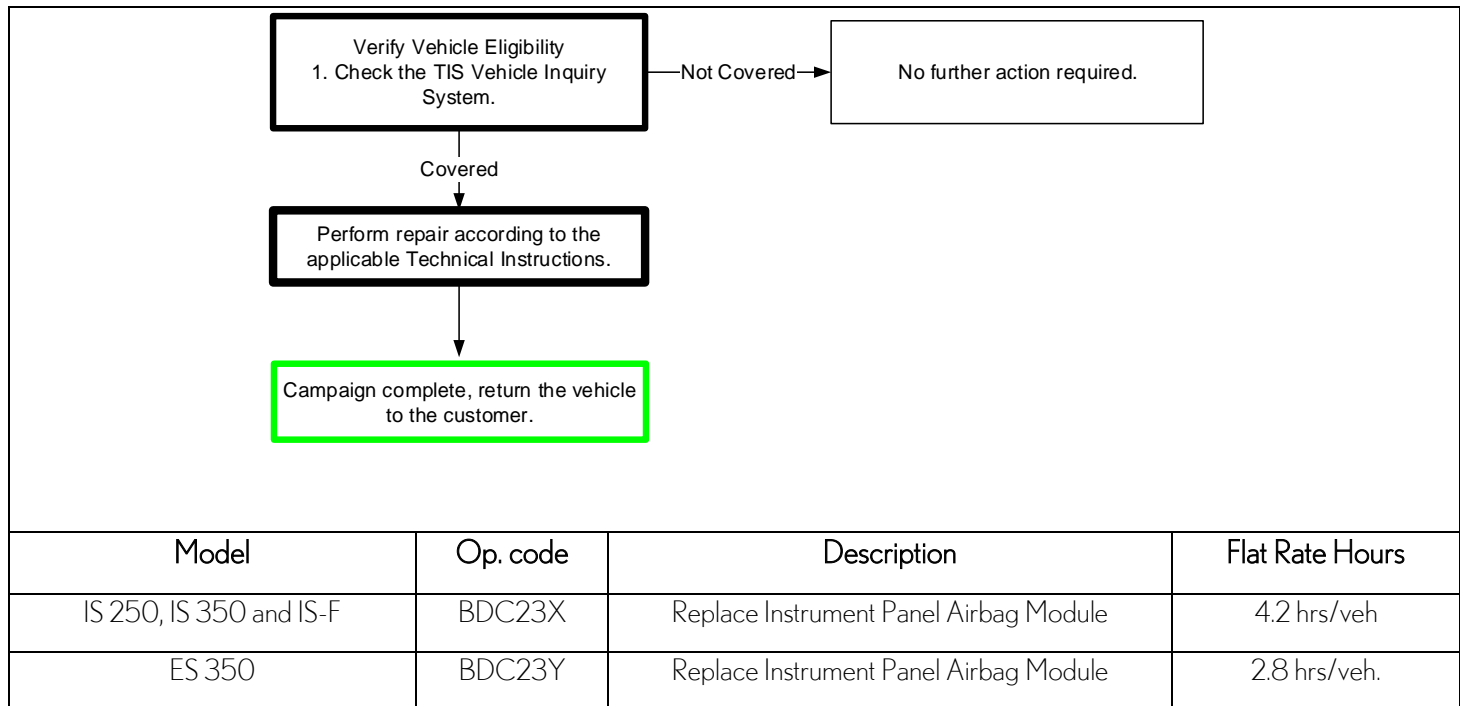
Verify Vehicle Eligibility
1. Check the TIS Vehicle Inquiry System.

Not Covered

No further action required.

Covered

Perform repair according to the applicable Technical Instructions.

Campaign complete, return the vehicle to the customer.

| Model | Op. code | Description | Flat Rate Hours |
|---|---|---|---|
| IS 250, IS 350 and IS-F | BDC23X | Replace Instrument Panel Airbag Module | 4.2 hrs/veh |
| ES 350 | BDC23Y | Replace Instrument Panel Airbag Module | 2.8 hrs/veh. |